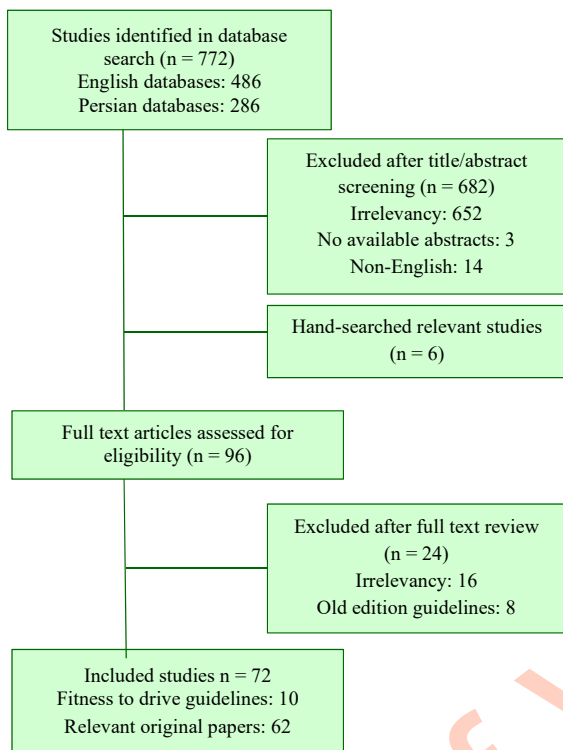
Studies identified in database search (n = 772)
English databases: 486
Persian databases: 286

Excluded after title/abstract screening (n = 682)
Irrelevancy: 652
No available abstracts: 3
Non-English: 14

Hand-searched relevant studies (n = 6)

Full text articles assessed for eligibility (n = 96)

Excluded after full text review (n = 24)
Irrelevancy: 16
Old edition guidelines: 8

Included studies n = 72
Fitness to drive guidelines: 10
Relevant original papers: 62